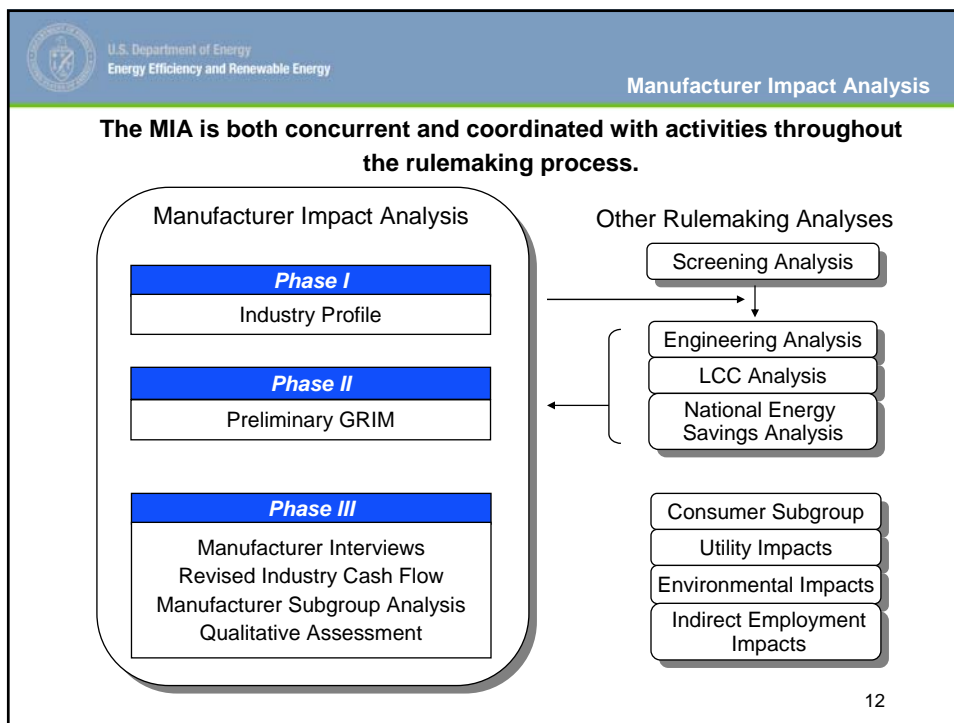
U.S. Department of Energy
Energy Efficiency and Renewable Energy

Manufacturer Impact Analysis

The MIA is both concurrent and coordinated with activities throughout the rulemaking process.

Manufacturer Impact Analysis

Phase I
Industry Profile

Phase II
Preliminary GRIM

Phase III
Manufacturer Interviews
Revised Industry Cash Flow
Manufacturer Subgroup Analysis
Qualitative Assessment

Other Rulemaking Analyses

Screening Analysis

Engineering Analysis
LCC Analysis
National Energy Savings Analysis

Consumer Subgroup
Utility Impacts
Environmental Impacts
Indirect Employment Impacts

12